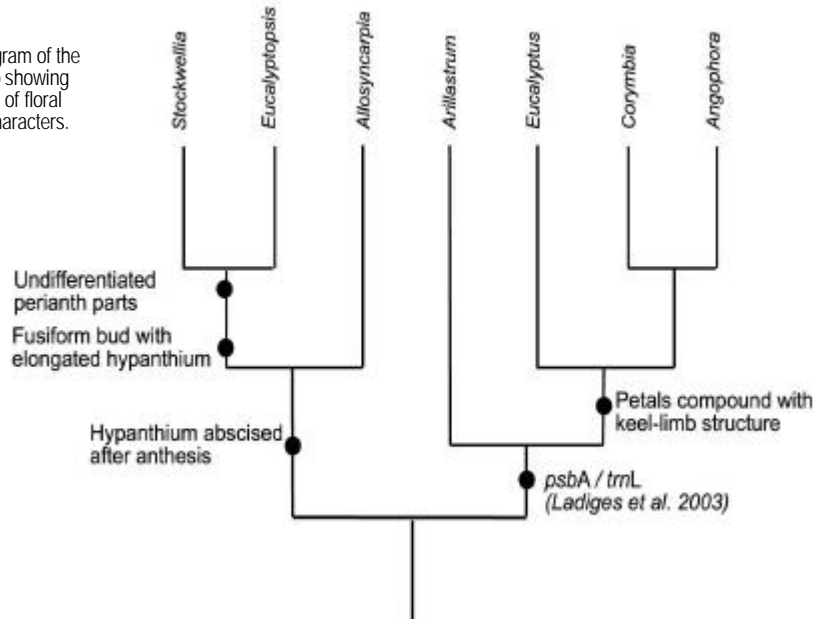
gram of the
showing
of floral
haracters.

Stockwellia
Eucalyptopsis
Allosyncarpia
Arillastrum
Eucalyptus
Corymbia
Angophora

Undifferentiated perianth parts

Fusiform bud with elongated hypanthium

Hypanthium abscised after anthesis

Petals compound with keel-limb structure

psbA / trnL (Ladiges et al. 2003)